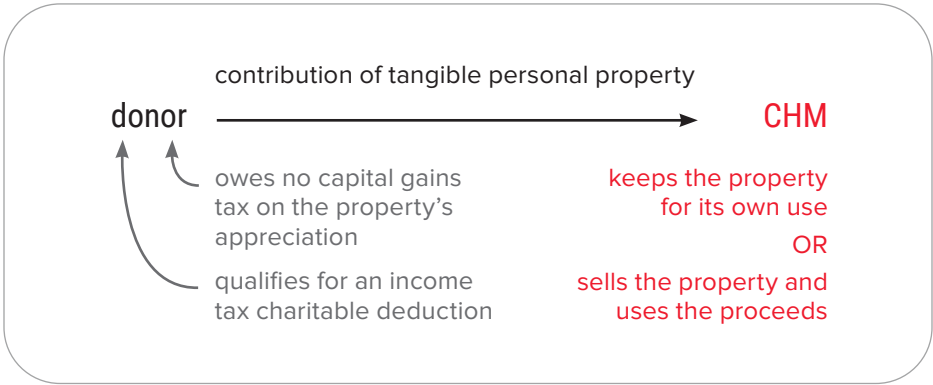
contribution of tangible personal property

donor

CHM

owes no capital gains tax on the property's appreciation

qualifies for an income tax charitable deduction

keeps the property for its own use

OR

sells the property and uses the proceeds